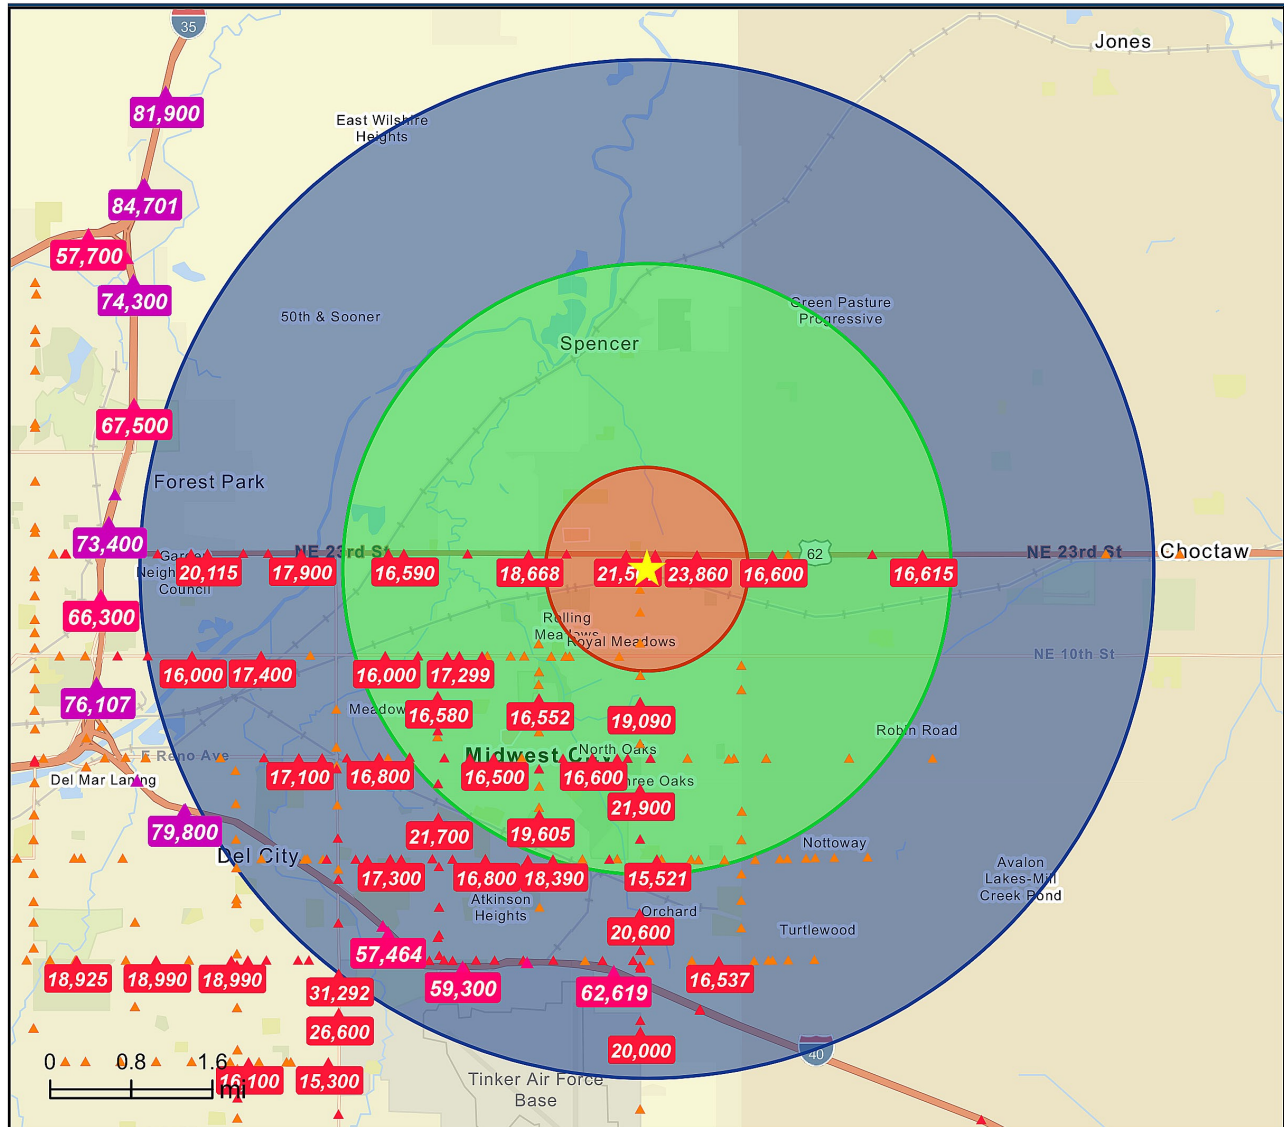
35
Jones
81,900
East Wilshire Heights
84,701
57,700
74,300
50th & Sooner
Green Pasture Progressive
Spencer
67,500
Forest Park
73,400
Garden Neigh Council
NE 23rd St
62
NE 23rd St
Choctaw
20,115
17,900
16,590
18,668
21,5
23,860
16,600
16,615
66,300
Rolling Meadows
Royal Meadows
NE 10th St
16,000
17,400
16,000
17,299
76,107
Meadow
16,580
16,552
19,090
Robin Road
E Reno Ave
Midwest City
North Oaks
Del Mar Landing
17,100
16,800
16,500
16,600
Three Oaks
21,900
79,800
21,700
19,605
Nottoway
Del City
17,300
16,800
18,390
15,521
Avalon Lakes-Mill Creek Pond
Atkinson Heights
Orchard
20,600
Turtlewood
57,464
18,925
18,990
18,990
31,292
59,300
62,619
16,537
26,600
20,000
40
0
0.8
1.6
mi
16,100
15,300
Tinker Air Force Base